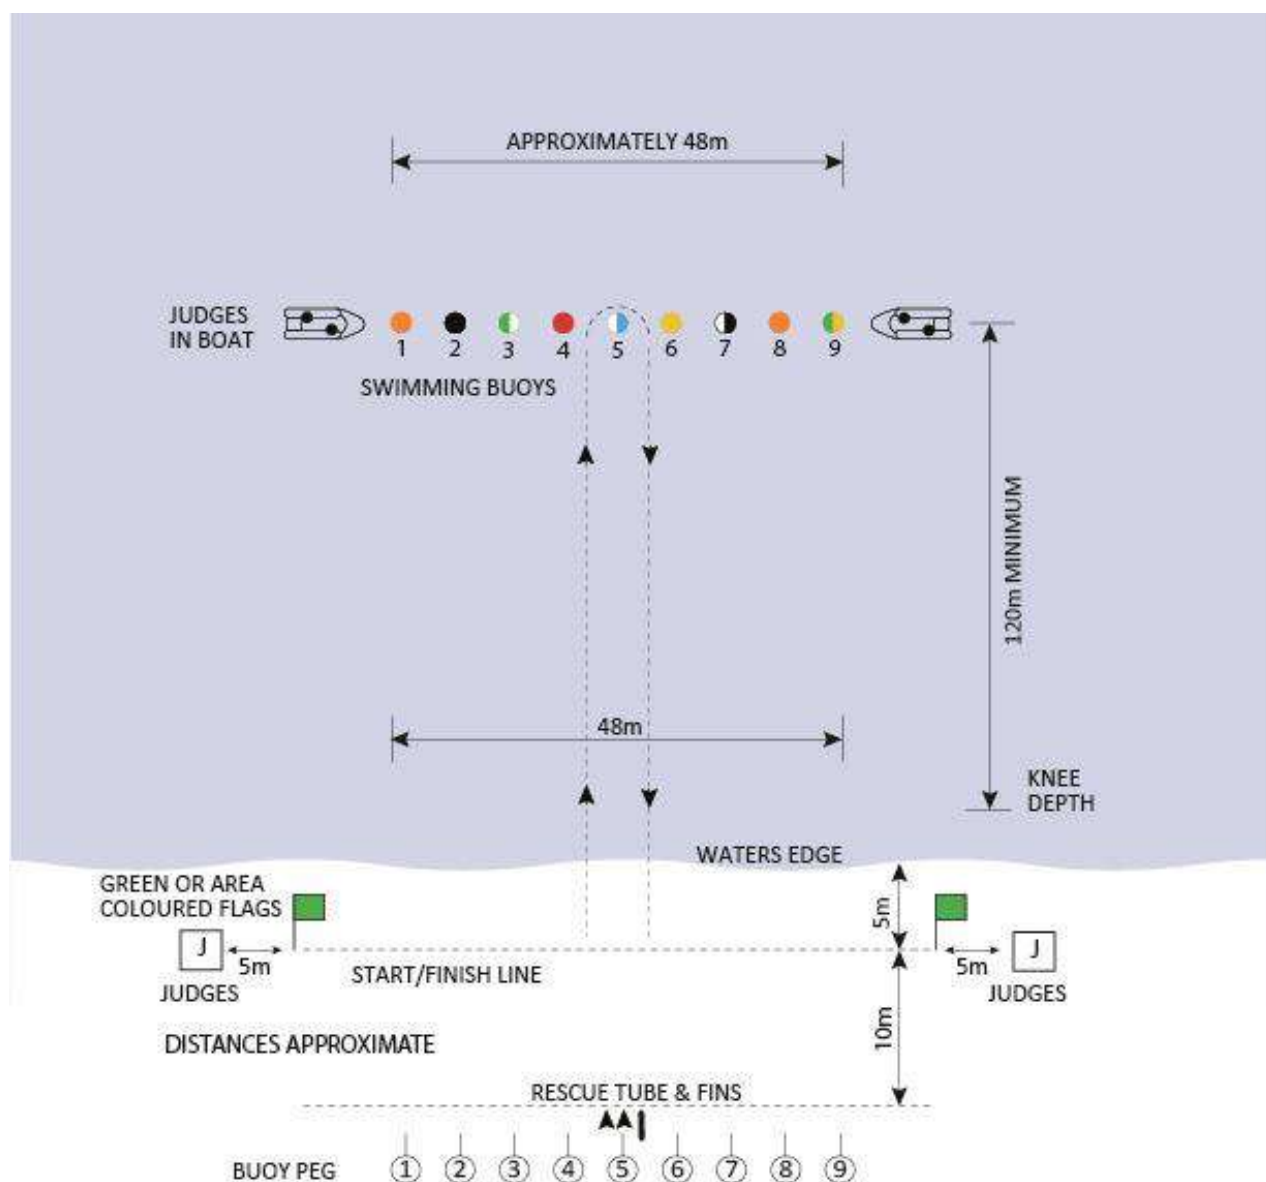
APPROXIMATELY 48m

JUDGES IN BOAT

1 2 3 4 5 6 7 8 9

SWIMMING BUOYS

120m MINIMUM

48m

KNEE DEPTH

WATERS EDGE

GREEN OR AREA COLOURED FLAGS

J

5m

JUDGES

START/FINISH LINE

5m

5m

J

JUDGES

DISTANCES APPROXIMATE

10m

RESCUE TUBE & FINS

BUOY PEG ① ② ③ ④ ⑤ ⑥ ⑦ ⑧ ⑨